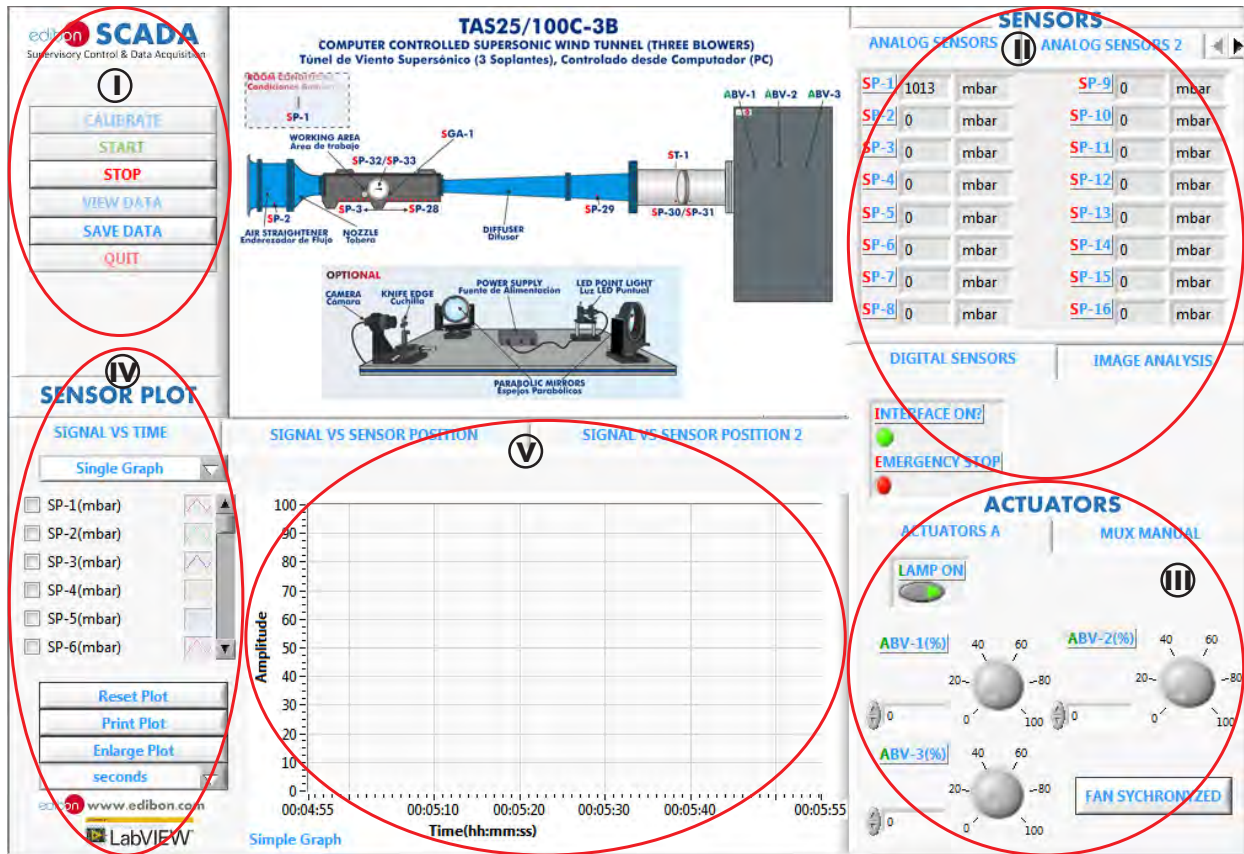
edibon SCADA
Supervisory Control & Data Acquisition

I

CALIBRATE
START
STOP
VIEW DATA
SAVE DATA
QUIT

TAS25/100C-3B
COMPUTER CONTROLLED SUPERSONIC WIND TUNNEL (THREE BLOWERS)
Túnel de Viento Supersónico (3 Soplantes), Controlado desde Computador (PC)

ROOM CONDITIONS
Condiciones Ambiente
SP-1
WORKING AREA
Área de trabajo
SGA-1
SP-32/SP-33
SP-3
SP-28
SP-2
AIR STRAIGHTENER
Enderezador de Flujo
NOZZLE
Tobera
DIFFUSER
Difusor
SP-29
ST-1
SP-30/SP-31
ABV-1
ABV-2
ABV-3

OPTIONAL
CAMERA
Cámara
KNIFE EDGE
Cuchilla
POWER SUPPLY
Fuente de Alimentación
LED POINT LIGHT
Luz LED Puntual
PARABOLIC MIRRORS
Espejos Parabólicos

SENSORS
ANALOG SENSORS
II
ANALOG SENSORS 2

| SP-1 | 1013 | mbar | SP-9 | 0 | mbar |
|---|---|---|---|---|---|
| SP-2 | 0 | mbar | SP-10 | 0 | mbar |
| SP-3 | 0 | mbar | SP-11 | 0 | mbar |
| SP-4 | 0 | mbar | SP-12 | 0 | mbar |
| SP-5 | 0 | mbar | SP-13 | 0 | mbar |
| SP-6 | 0 | mbar | SP-14 | 0 | mbar |
| SP-7 | 0 | mbar | SP-15 | 0 | mbar |
| SP-8 | 0 | mbar | SP-16 | 0 | mbar |

DIGITAL SENSORS
IMAGE ANALYSIS
INTERFACE ON?
EMERGENCY STOP

IV
SENSOR PLOT
SIGNAL VS TIME
SIGNAL VS SENSOR POSITION
V
SIGNAL VS SENSOR POSITION 2
Single Graph
SP-1(mbar)
SP-2(mbar)
SP-3(mbar)
SP-4(mbar)
SP-5(mbar)
SP-6(mbar)
Reset Plot
Print Plot
Enlarge Plot
seconds
www.edibon.com
LabVIEW

Amplitude
100
90
80
70
60
50
40
30
20
10
0
00:04:55
00:05:10
00:05:20
00:05:30
00:05:40
00:05:55
Time(hh:mm:ss)
Simple Graph

ACTUATORS
ACTUATORS A
MUX MANUAL
III
LAMP ON
ABV-1(%)
ABV-2(%)
ABV-3(%)
40 60
20 80
0 100
0
40 60
20 80
0 100
0
40 60
20 80
0 100
0
FAN SYCHRONIZED